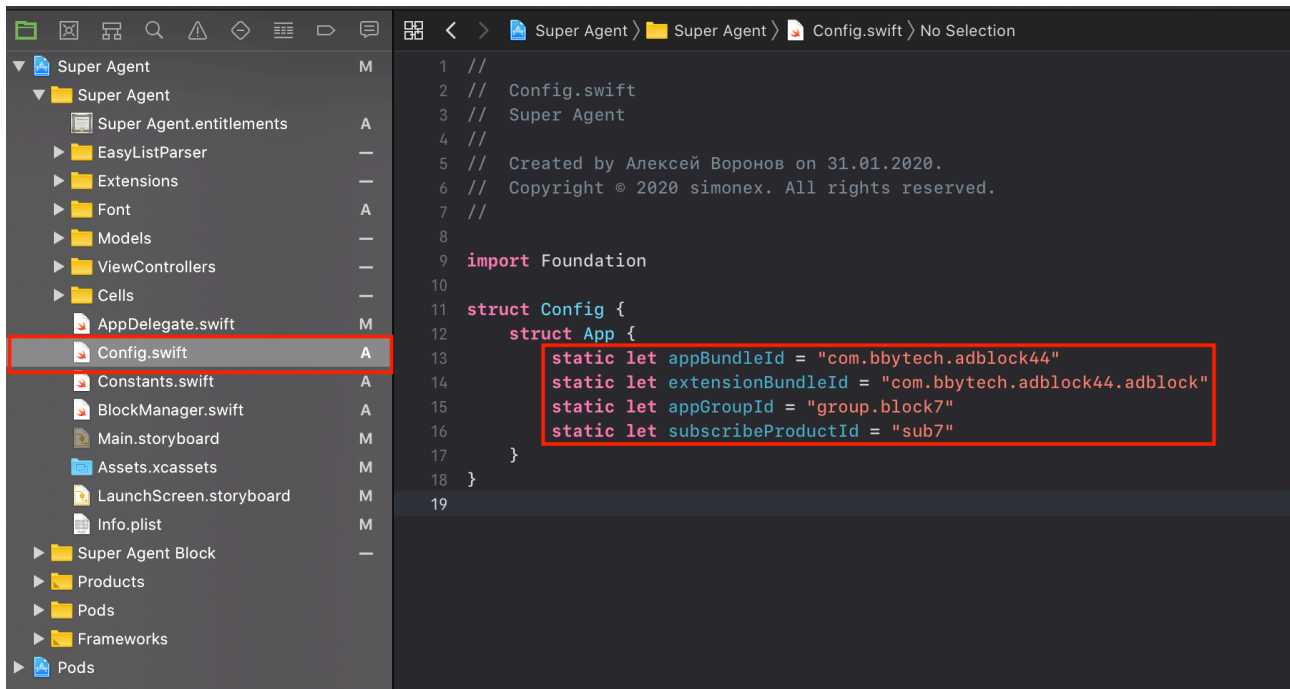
Super Agent M
Super Agent
Super Agent.entitlements A
EasyListParser —
Extensions —
Font A
Models —
ViewControllers —
Cells —
AppDelegate.swift M
Config.swift A
Constants.swift A
BlockManager.swift A
Main.storyboard M
Assets.xcassets M
LaunchScreen.storyboard M
Info.plist M
Super Agent Block —
Products
Pods
Frameworks
Pods

Super Agent 〉 Super Agent 〉 Config.swift 〉 No Selection

1 //
2 //  Config.swift
3 //  Super Agent
4 //
5 //  Created by Алексей Воронов on 31.01.2020.
6 //  Copyright © 2020 simonex. All rights reserved.
7 //
8
9 import Foundation
10
11 struct Config {
12     struct App {
13         static let appBundleId = "com.bbytech.adblock44"
14         static let extensionBundleId = "com.bbytech.adblock44.adblock"
15         static let appGroupId = "group.block7"
16         static let subscribeProductId = "sub7"
17     }
18 }
19